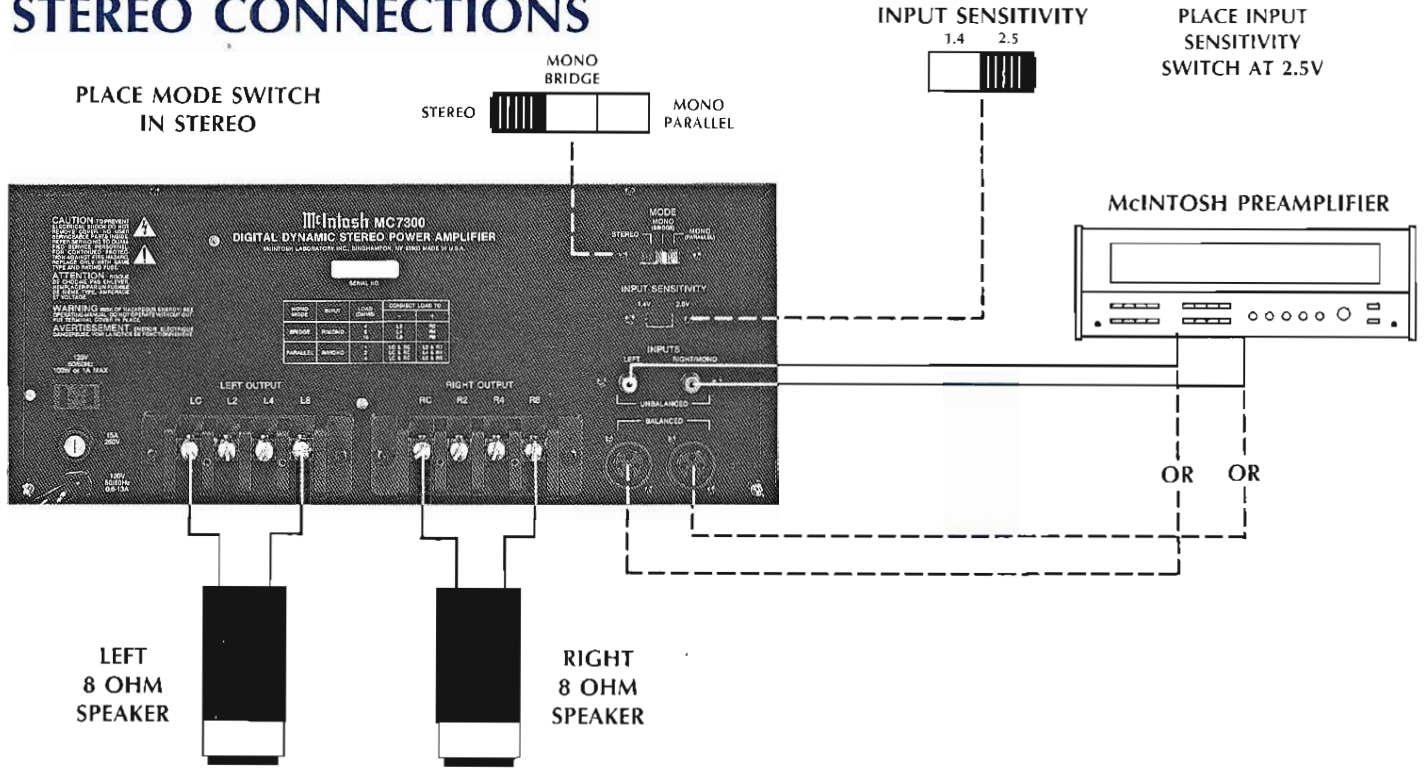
STEREO CONNECTIONS

PLACE MODE SWITCH IN STEREO

MONO BRIDGE

STEREO

MONO PARALLEL

INPUT SENSITIVITY

1.4 2.5

PLACE INPUT SENSITIVITY SWITCH AT 2.5V

McIntosh MC7300

DIGITAL DYNAMIC STEREO POWER AMPLIFIER

McINTOSH LABORATORY INC., BINGHAMTON, NY 13903 MADE IN U.S.A.

CAUTION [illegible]

ATTENTION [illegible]

WARNING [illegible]

AVERTISSEMENT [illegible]

SERIAL NO.

MODE

STEREO MONO BRIDGE MONO PARALLEL

INPUT SENSITIVITY

1.4V 2.5V

INPUTS

LEFT RIGHT/MONO

UNBALANCED

BALANCED

LEFT OUTPUT

LC L2 L4 L8

RIGHT OUTPUT

RC R2 R4 R8

McINTOSH PREAMPLIFIER

OR OR

LEFT 8 OHM SPEAKER

RIGHT 8 OHM SPEAKER